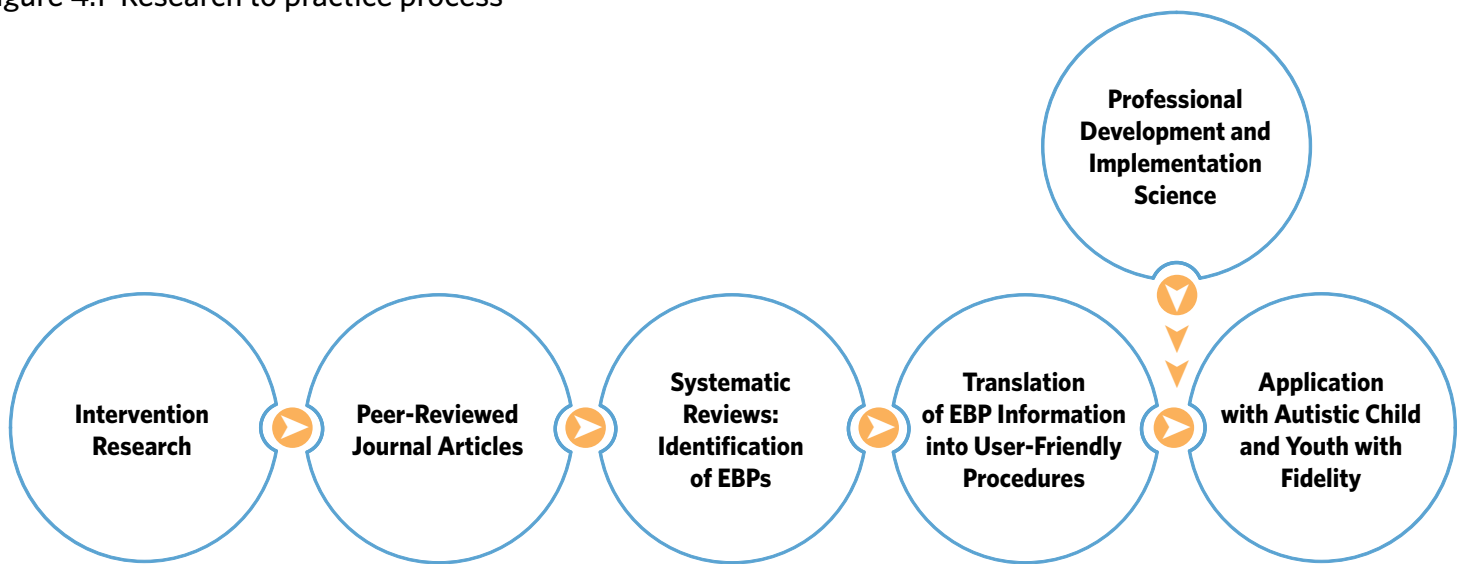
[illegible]gure 4.1 Research to practice process

Professional Development and Implementation Science

Intervention Research

Peer-Reviewed Journal Articles

Systematic Reviews: Identification of EBPs

Translation of EBP Information into User-Friendly Procedures

Application with Autistic Child and Youth with Fidelity